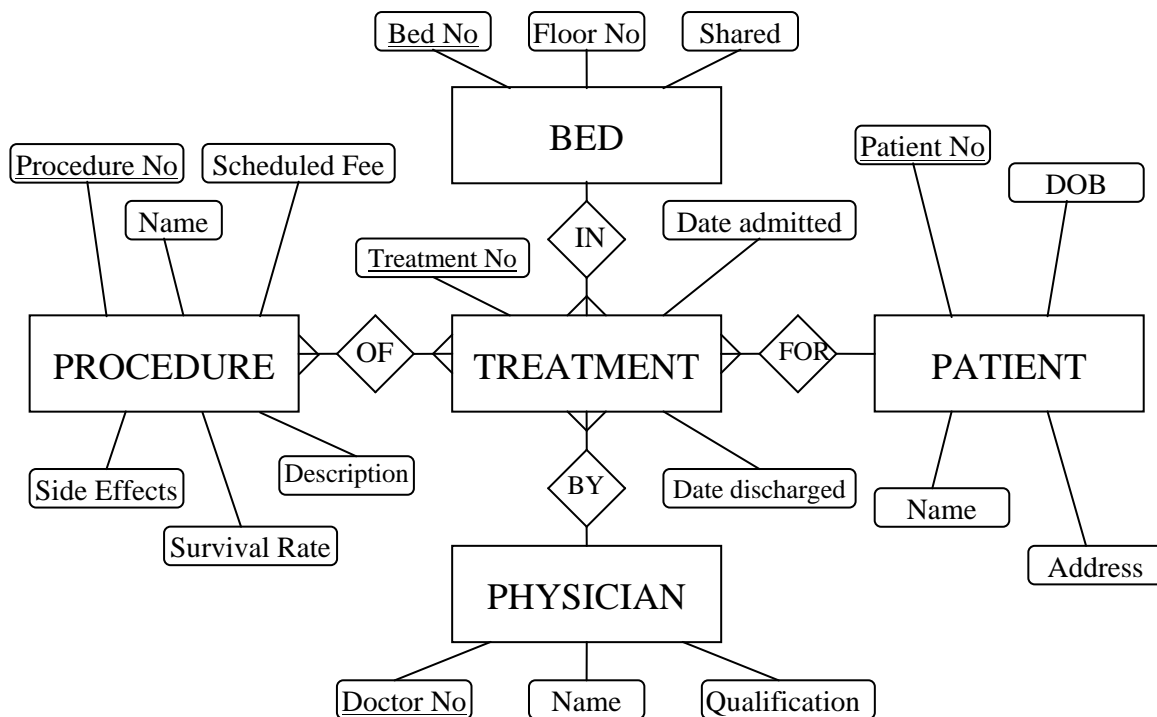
Bed No
Floor No
Shared
BED
Procedure No
Scheduled Fee
Patient No
DOB
Name
IN
Date admitted
Treatment No
PROCEDURE
OF
TREATMENT
FOR
PATIENT
Side Effects
Description
BY
Date discharged
Name
Survival Rate
Address
PHYSICIAN
Doctor No
Name
Qualification